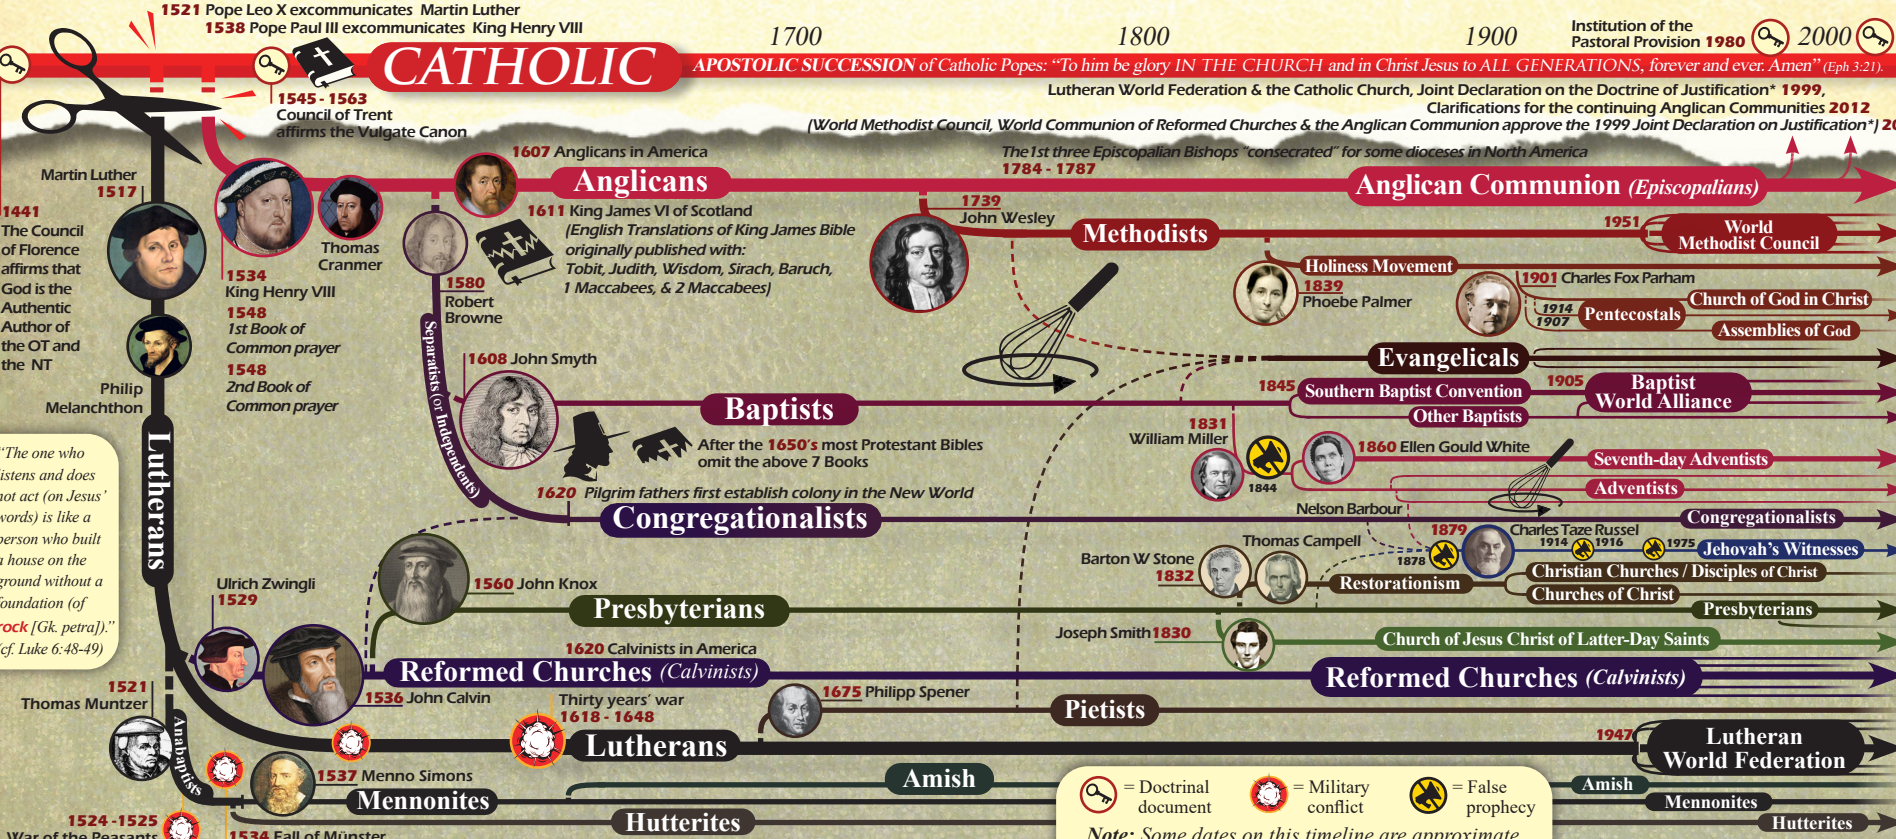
1521 Pope Leo X excommunicates Martin Luther
1538 Pope Paul III excommunicates King Henry VIII

CATHOLIC

1700 1800 1900 2000

Institution of the Pastoral Provision 1980

APOSTOLIC SUCCESSION of Catholic Popes: "To him be glory IN THE CHURCH and in Christ Jesus to ALL GENERATIONS, forever and ever. Amen" (Eph 3:21).

Lutheran World Federation & the Catholic Church, Joint Declaration on the Doctrine of Justification* 1999,
Clarifications for the continuing Anglican Communities 2012
(World Methodist Council, World Communion of Reformed Churches & the Anglican Communion approve the 1999 Joint Declaration on Justification*) 20

1545 - 1563 Council of Trent affirms the Vulgate Canon

Martin Luther 1517

1441 The Council of Florence affirms that God is the Authentic Author of the OT and the NT

Philip Melanchthon

1607 Anglicans in America

Anglicans

The 1st three Episcopalian Bishops "consecrated" for some dioceses in North America 1784 - 1787

Anglican Communion (Episcopalians)

Thomas Cranmer

1534 King Henry VIII
1548 1st Book of Common prayer
1548 2nd Book of Common prayer

1611 King James VI of Scotland (Simplified Translations of King James Bible originally published with: Tobit, Judith, Wisdom, Sirach, Baruch, 1 Maccabees, & 2 Maccabees)

1580 Robert Browne

1739 John Wesley

Methodists

1951 World Methodist Council

Holiness Movement
1839 Phoebe Palmer

1901 Charles Fox Parham
Church of God in Christ
1914 1907 Pentecostals
Assemblies of God

Evangelicals

Separatists (or Independents)

1608 John Smyth

Baptists

1845 Southern Baptist Convention
1905 Baptist World Alliance
Other Baptists

After the 1650's most Protestant Bibles omit the above 7 Books

1831 William Miller
1844

1860 Ellen Gould White
Seventh-day Adventists
Adventists

"The one who listens and does not act (on Jesus' words) is like a person who built a house on the ground without a foundation (of rock [Gk. petra])." cf. Luke 6:48-49)

Lutherans

1620 Pilgrim fathers first establish colony in the New World

Congregationalists

Nelson Barbour

Congregationalists

1879 Charles Taze Russel
1914 1916 1975 Jehovah's Witnesses
1878

Thomas Campell
Barton W Stone 1832

Christian Churches / Disciples of Christ
Restorationism
Churches of Christ

Ulrich Zwingli 1529

1560 John Knox

Presbyterians

Presbyterians

Joseph Smith 1830
Church of Jesus Christ of Latter-Day Saints

1620 Calvinists in America

Reformed Churches (Calvinists)

Reformed Churches (Calvinists)

1521 Thomas Muntzer

1536 John Calvin

Thirty years' war 1618 - 1648

1675 Philipp Spener

Pietists

Lutherans

1947 Lutheran World Federation

Anabaptists

1537 Menno Simons

Mennonites

Amish

Amish
Mennonites
Hutterites

Hutterites

1524 - 1525 War of the Peasants

1534 Fall of Münster

= Doctrinal document
= Military conflict
= False prophecy

Note: Some dates on this timeline are approximate